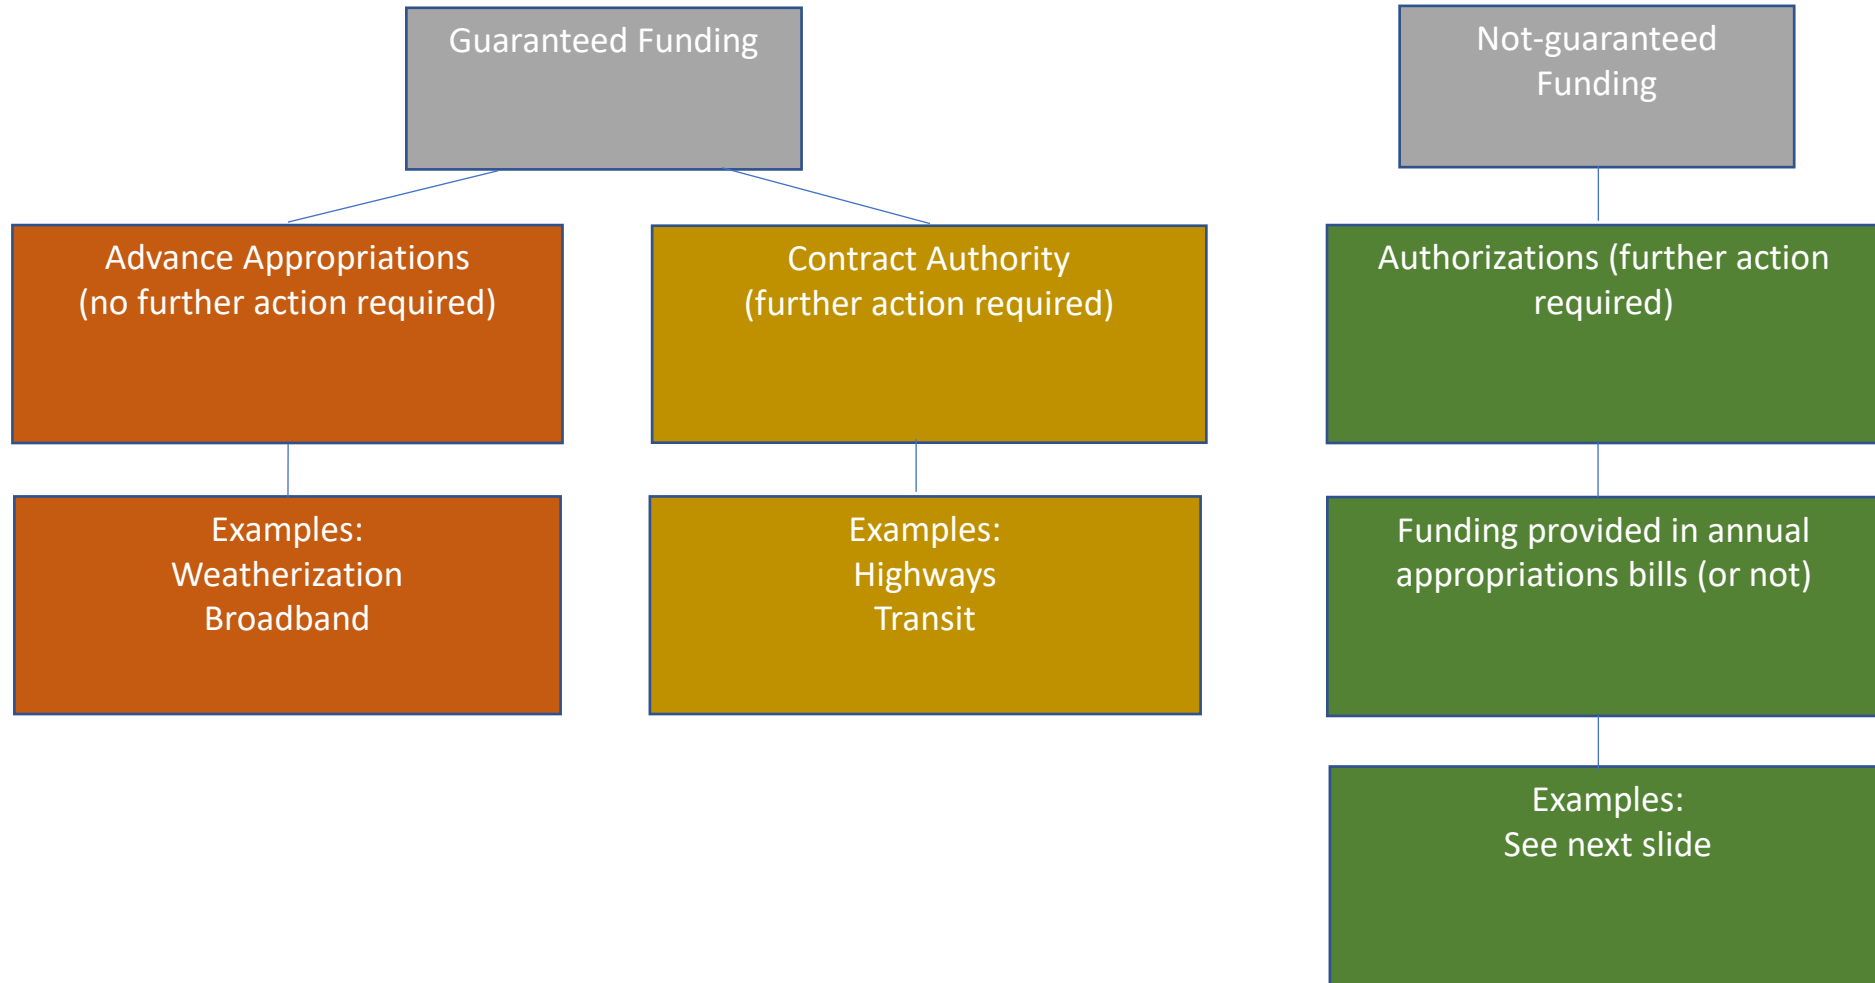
Guaranteed Funding

Advance Appropriations
(no further action required)

Examples:
Weatherization
Broadband

Contract Authority
(further action required)

Examples:
Highways
Transit

Not-guaranteed Funding

Authorizations (further action required)

Funding provided in annual appropriations bills (or not)

Examples:
See next slide